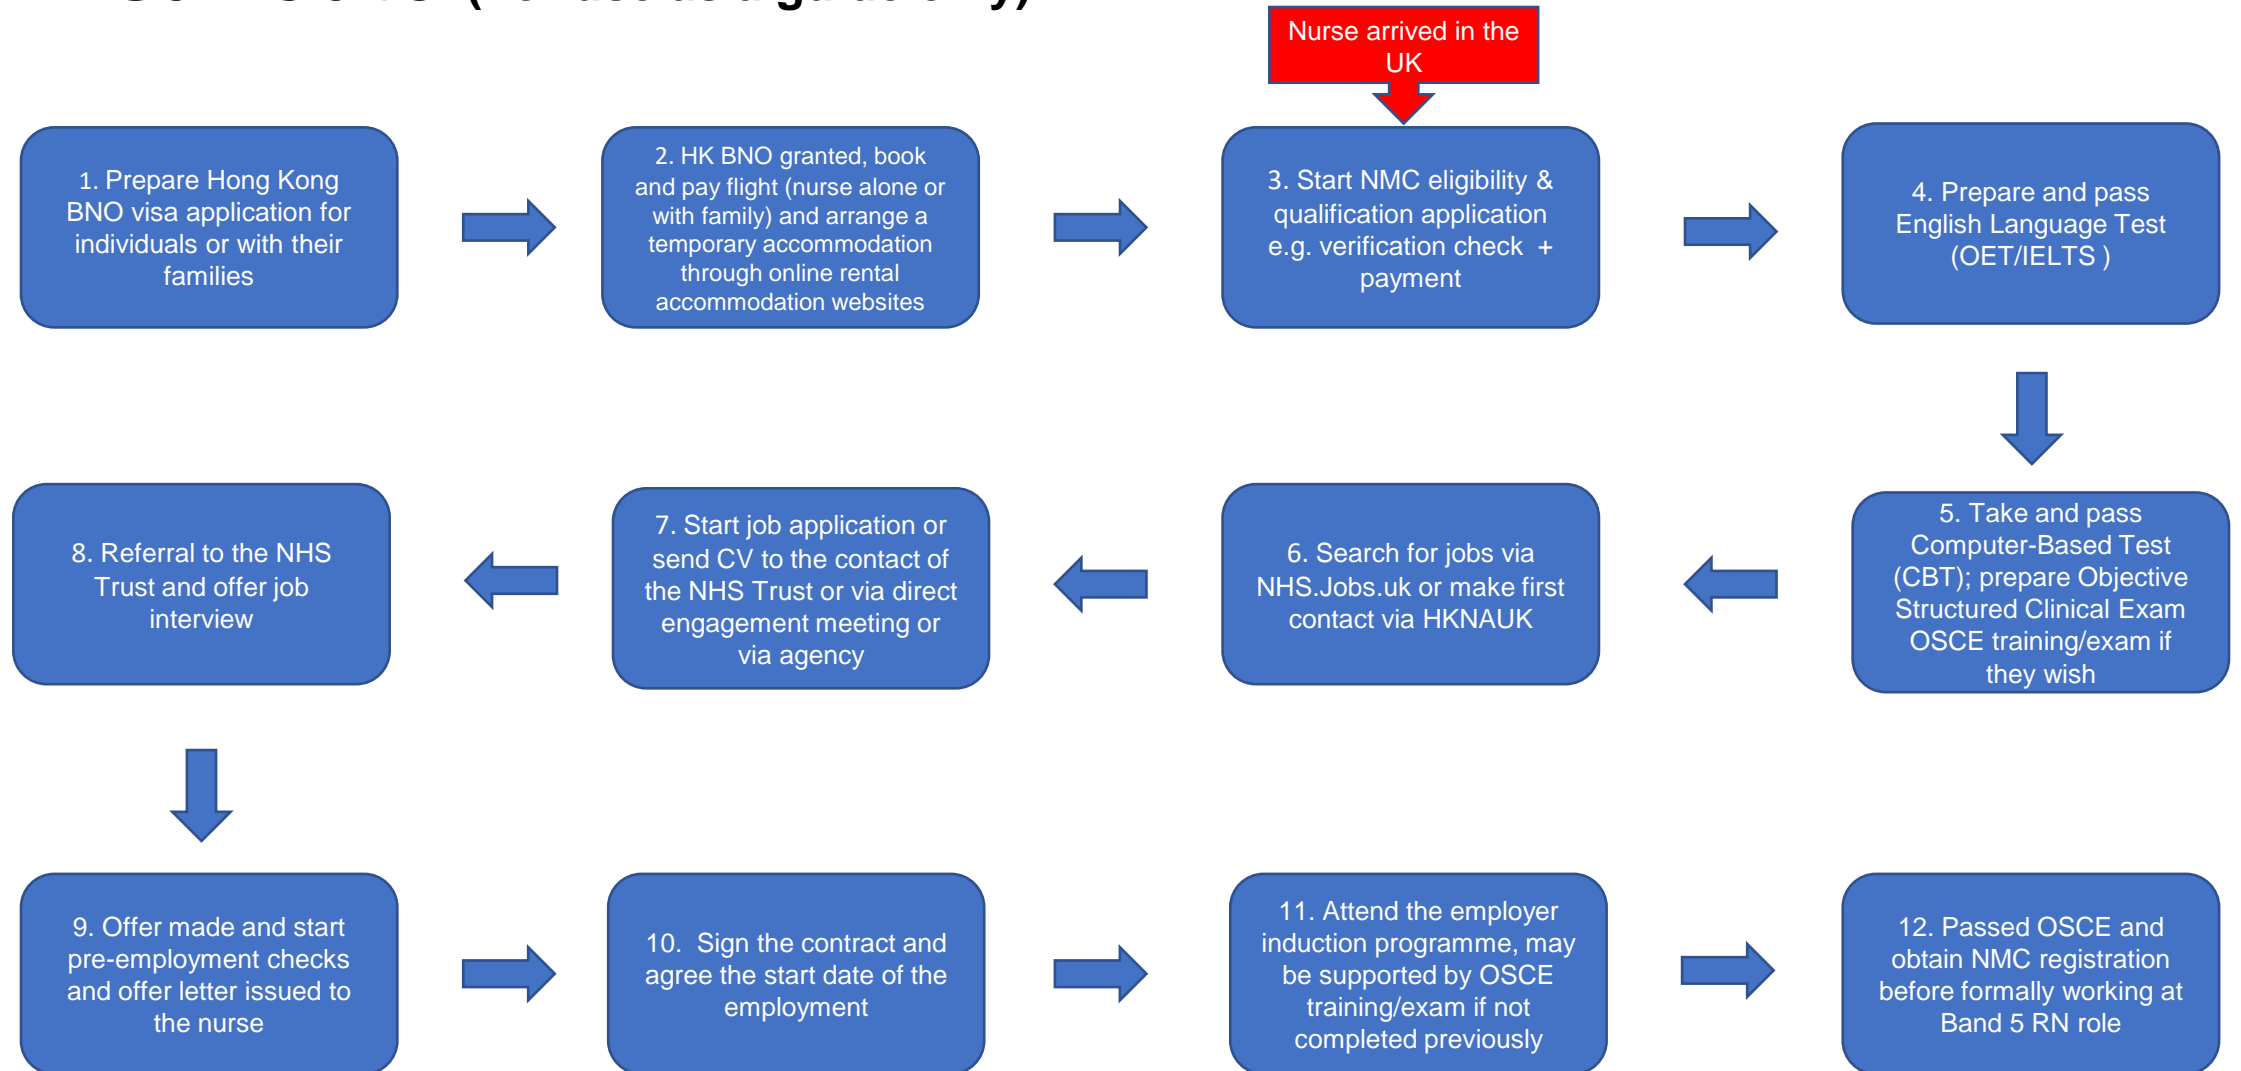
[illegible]

Nurse arrived in the UK

1. Prepare Hong Kong BNO visa application for individuals or with their families

2. HK BNO granted, book and pay flight (nurse alone or with family) and arrange a temporary accommodation through online rental accommodation websites

3. Start NMC eligibility & qualification application e.g. verification check + payment

4. Prepare and pass English Language Test (OET/IELTS )

5. Take and pass Computer-Based Test (CBT); prepare Objective Structured Clinical Exam OSCE training/exam if they wish

6. Search for jobs via NHS.Jobs.uk or make first contact via HKNAUK

7. Start job application or send CV to the contact of the NHS Trust or via direct engagement meeting or via agency

8. Referral to the NHS Trust and offer job interview

9. Offer made and start pre-employment checks and offer letter issued to the nurse

10. Sign the contract and agree the start date of the employment

11. Attend the employer induction programme, may be supported by OSCE training/exam if not completed previously

12. Passed OSCE and obtain NMC registration before formally working at Band 5 RN role